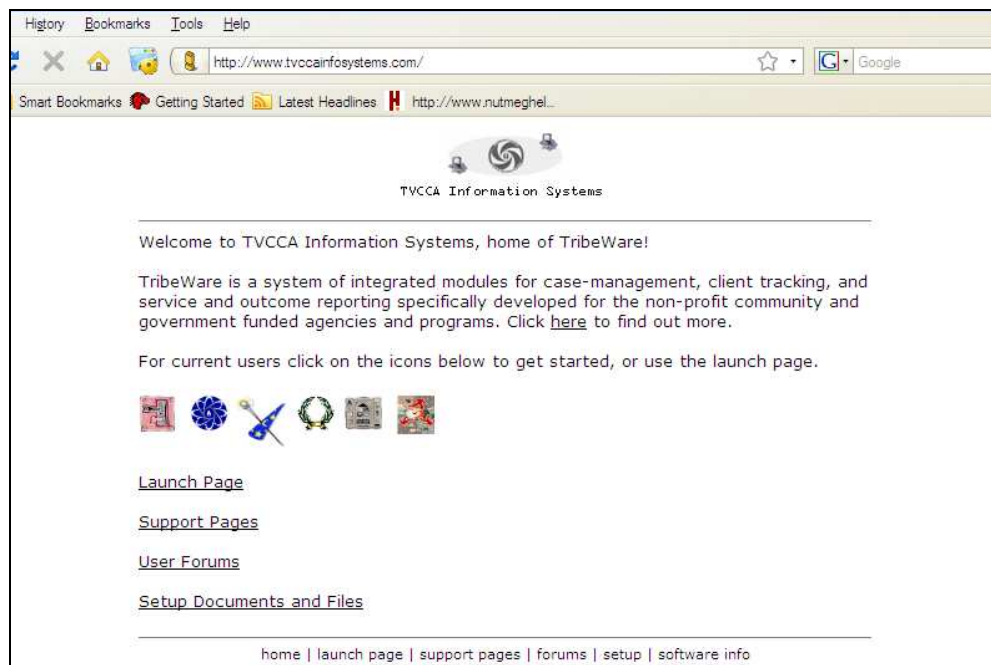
History Bookmarks Tools Help

http://www.tvccainfosystems.com/

Google

Smart Bookmarks Getting Started Latest Headlines http://www.nutmeghel...

TVCCA Information Systems

Welcome to TVCCA Information Systems, home of TribeWare!

TribeWare is a system of integrated modules for case-management, client tracking, and service and outcome reporting specifically developed for the non-profit community and government funded agencies and programs. Click here to find out more.

For current users click on the icons below to get started, or use the launch page.

Launch Page

Support Pages

User Forums

Setup Documents and Files

home | launch page | support pages | forums | setup | software info